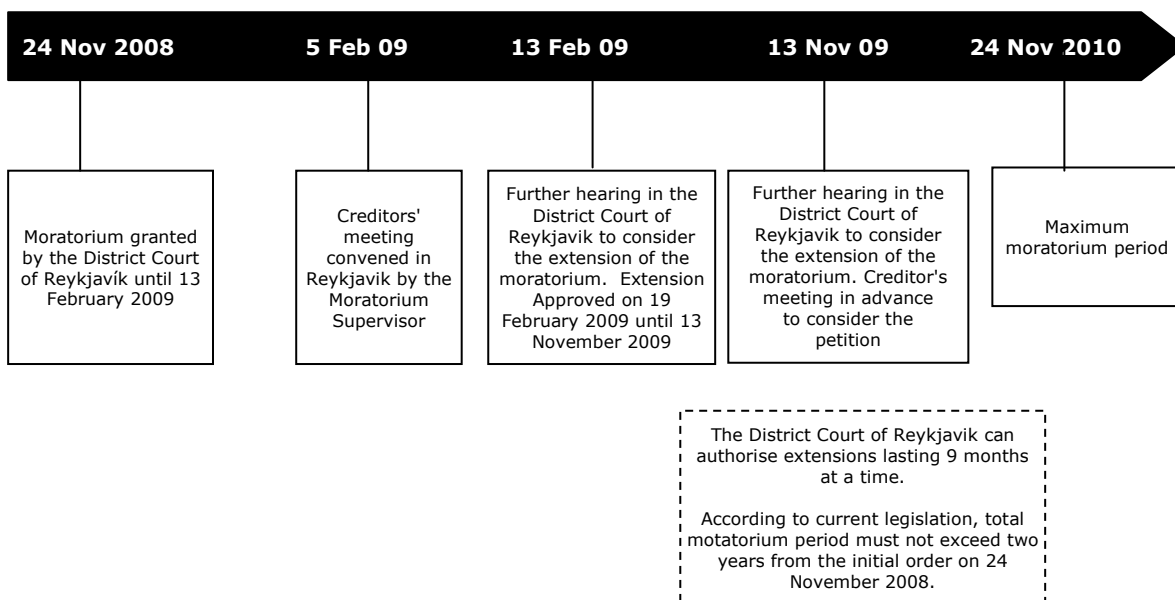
24 Nov 2008

5 Feb 09

13 Feb 09

13 Nov 09

24 Nov 2010

Moratorium granted by the District Court of Reykjavík until 13 February 2009

Creditors' meeting convened in Reykjavik by the Moratorium Supervisor

Further hearing in the District Court of Reykjavik to consider the extension of the moratorium. Extension Approved on 19 February 2009 until 13 November 2009

Further hearing in the District Court of Reykjavik to consider the extension of the moratorium. Creditor's meeting in advance to consider the petition

Maximum moratorium period

The District Court of Reykjavik can authorise extensions lasting 9 months at a time.

According to current legislation, total motatorium period must not exceed two years from the initial order on 24 November 2008.